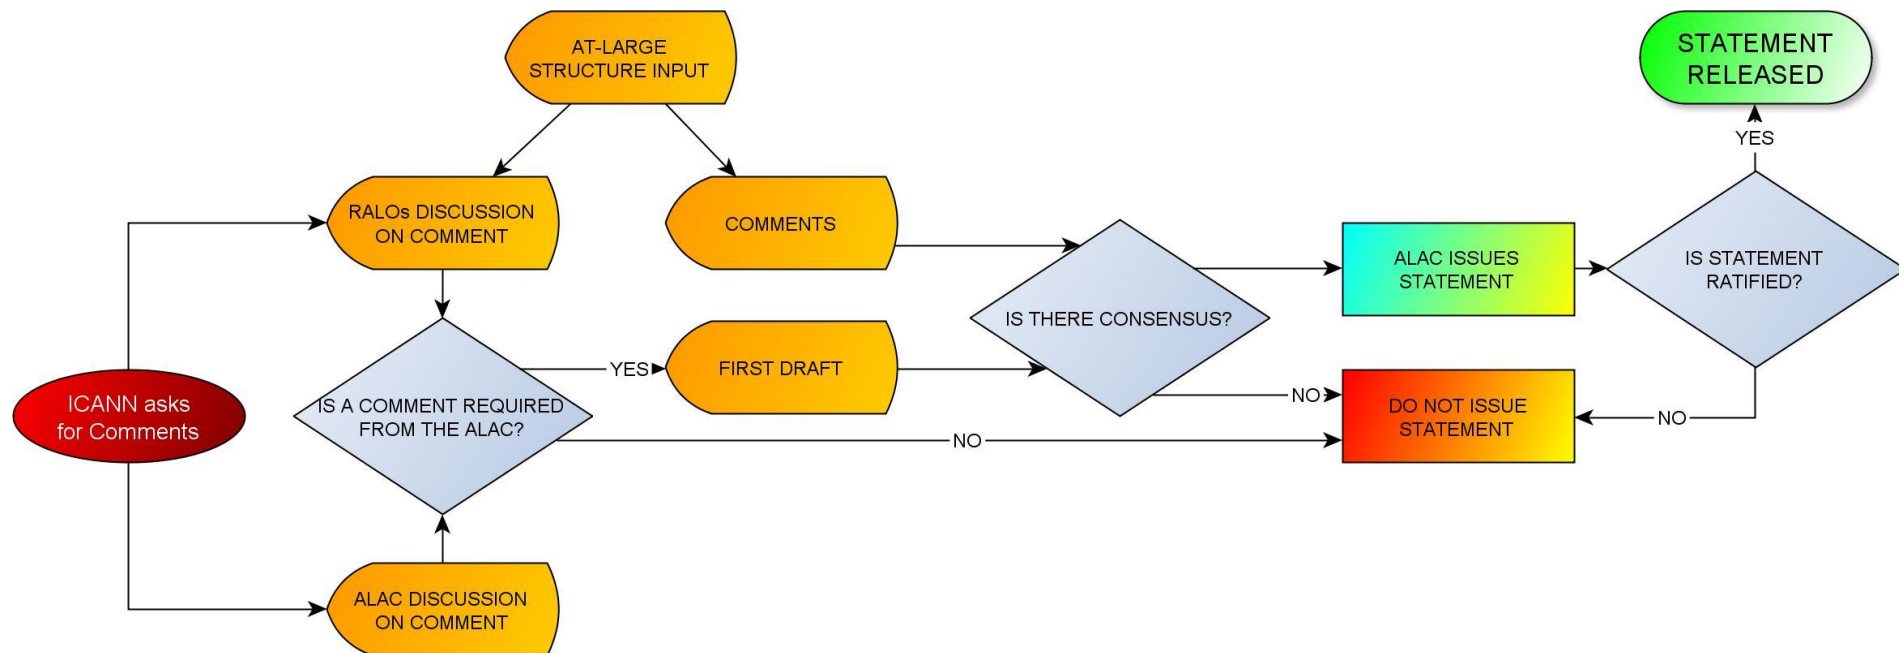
AT-LARGE STRUCTURE INPUT

STATEMENT RELEASED

YES

RALOs DISCUSSION ON COMMENT

COMMENTS

ALAC ISSUES STATEMENT

IS STATEMENT RATIFIED?

IS THERE CONSENSUS?

YES

FIRST DRAFT

ICANN asks for Comments

IS A COMMENT REQUIRED FROM THE ALAC?

NO

DO NOT ISSUE STATEMENT

NO

NO

ALAC DISCUSSION ON COMMENT